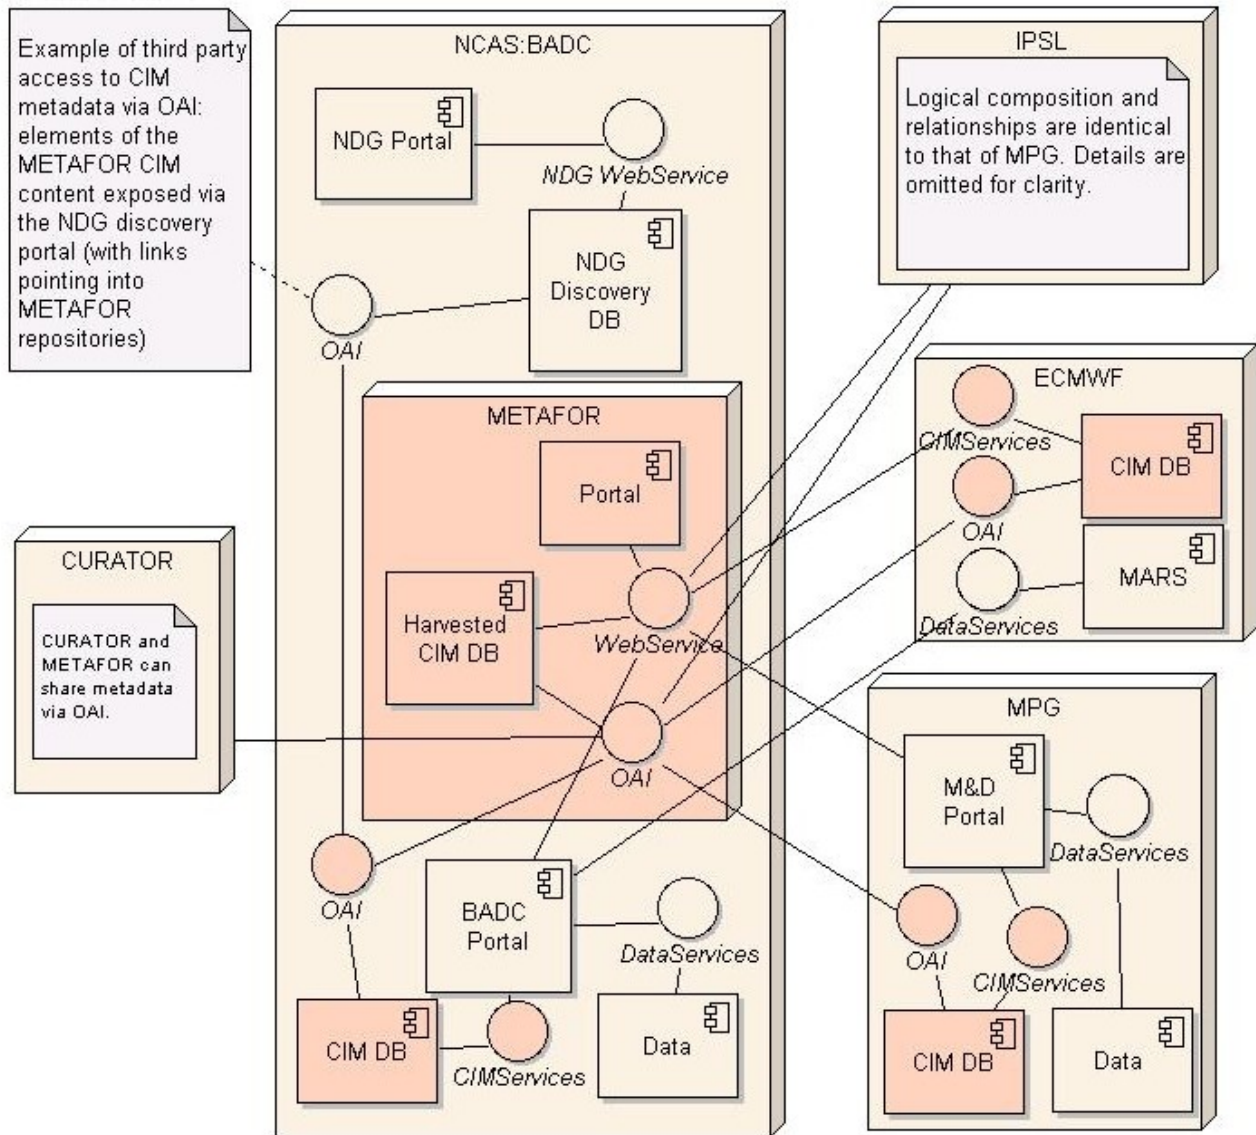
Example of third party access to CIM metadata via OAI: elements of the METAFOR CIM content exposed via the NDG discovery portal (with links pointing into METAFOR repositories)

NCAS:BADC

NDG Portal

NDG WebService

NDG Discovery DB

OAI

METAFOR

Portal

Harvested CIM DB

WebService

OAI

OAI

BADC Portal

DataServices

CIM DB

CIMServices

Data

IPSL

Logical composition and relationships are identical to that of MPG. Details are omitted for clarity.

ECMWF

CIMServices

CIM DB

OAI

MARS

DataServices

CURATOR

CURATOR and METAFOR can share metadata via OAI.

MPG

M&D Portal

DataServices

OAI

CIMServices

CIM DB

Data